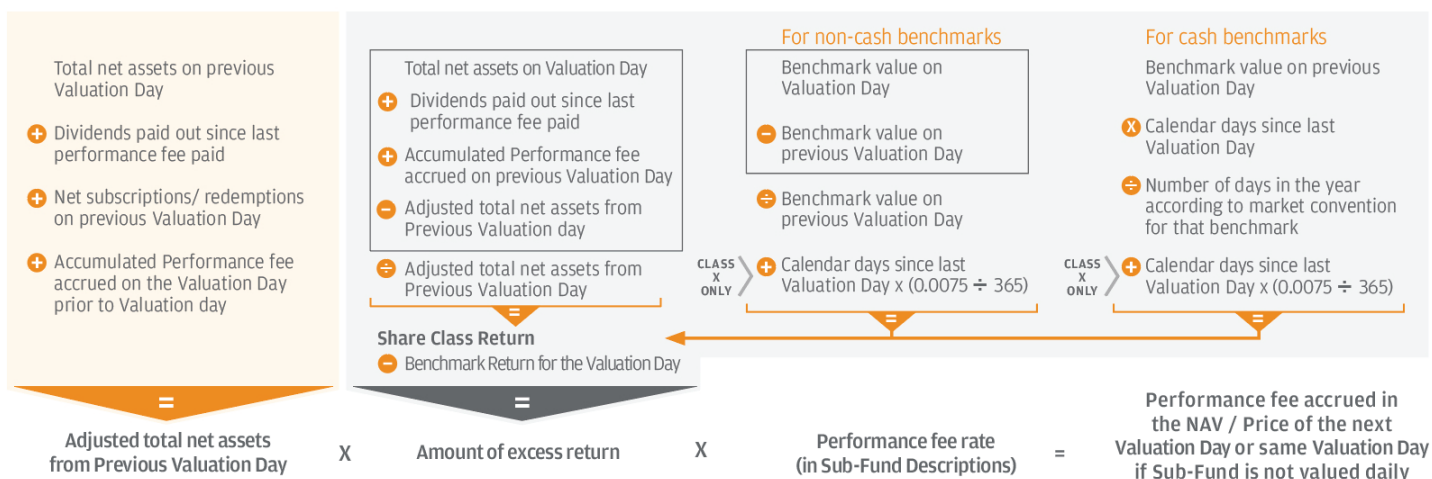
Total net assets on previous Valuation Day

+ Dividends paid out since last performance fee paid

+ Net subscriptions/ redemptions on previous Valuation Day

+ Accumulated Performance fee accrued on the Valuation Day prior to Valuation day

=

Adjusted total net assets from Previous Valuation Day

X

Total net assets on Valuation Day

+ Dividends paid out since last performance fee paid

+ Accumulated Performance fee accrued on previous Valuation Day

− Adjusted total net assets from Previous Valuation day

÷ Adjusted total net assets from Previous Valuation Day

=

Share Class Return

− Benchmark Return for the Valuation Day

=

Amount of excess return

X

For non-cash benchmarks

Benchmark value on Valuation Day

− Benchmark value on previous Valuation Day

÷ Benchmark value on previous Valuation Day

CLASS X ONLY

+ Calendar days since last Valuation Day x (0.0075 ÷ 365)

=

For cash benchmarks

Benchmark value on previous Valuation Day

X Calendar days since last Valuation Day

÷ Number of days in the year according to market convention for that benchmark

CLASS X ONLY

+ Calendar days since last Valuation Day x (0.0075 ÷ 365)

=

Performance fee rate (in Sub-Fund Descriptions)

=

Performance fee accrued in the NAV / Price of the next Valuation Day or same Valuation Day if Sub-Fund is not valued daily